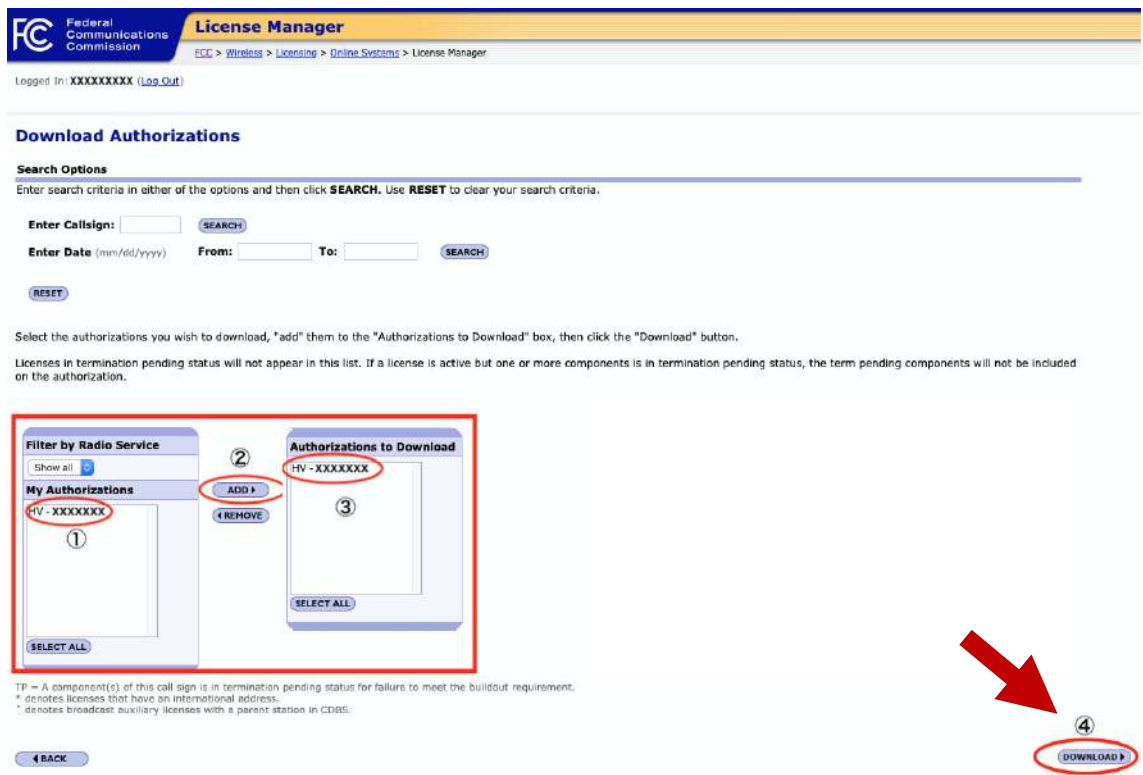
FCC Federal Communications Commission

License Manager

FCC > Wireless > Licensing > Online Systems > License Manager

Logged In: XXXXXXXXX (Log Out)

Download Authorizations

Search Options

Enter search criteria in either of the options and then click SEARCH. Use RESET to clear your search criteria.

Enter Callsign: SEARCH

Enter Date (mm/dd/yyyy) From: To: SEARCH

RESET

Select the authorizations you wish to download, "add" them to the "Authorizations to Download" box, then click the "Download" button.

Licenses in termination pending status will not appear in this list. If a license is active but one or more components is in termination pending status, the term pending components will not be included on the authorization.

Filter by Radio Service

Show all

My Authorizations

HV - XXXXXXX

①

SELECT ALL

②

ADD

REMOVE

Authorizations to Download

HV - XXXXXXX

③

SELECT ALL

TP = A component(s) of this call sign is in termination pending status for failure to meet the buildout requirement.
* denotes licenses that have an international address.
* denotes broadcast auxiliary licenses with a parent station in CDBS.

④

BACK

DOWNLOAD